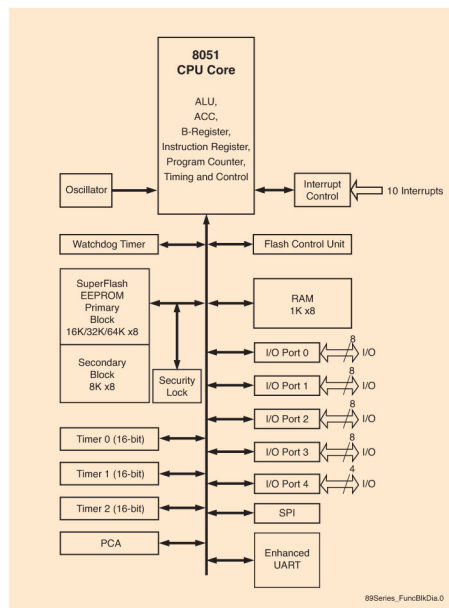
8051
CPU Core

ALU,
ACC,
B-Register,
Instruction Register,
Program Counter,
Timing and Control

Oscillator

Interrupt Control

10 Interrupts

Watchdog Timer

Flash Control Unit

SuperFlash EEPROM Primary Block 16K/32K/64K x8

Secondary Block 8K x8

Security Lock

RAM 1K x8

I/O Port 0
8
I/O

I/O Port 1
8
I/O

I/O Port 2
8
I/O

I/O Port 3
8
I/O

I/O Port 4
4
I/O

Timer 0 (16-bit)

Timer 1 (16-bit)

Timer 2 (16-bit)

SPI

PCA

Enhanced UART

89Series_FuncBlkDia.0